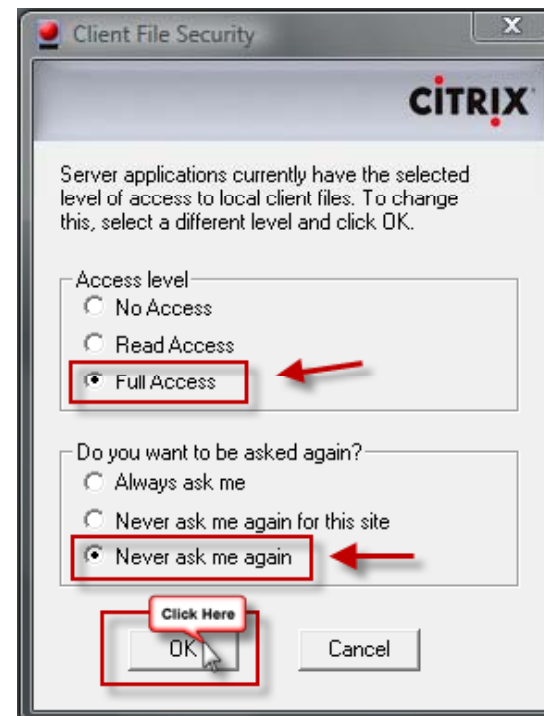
Client File Security

X

CITRIX

Server applications currently have the selected level of access to local client files. To change this, select a different level and click OK.

Access level
No Access
Read Access
Full Access

Do you want to be asked again?
Always ask me
Never ask me again for this site
Never ask me again

Click Here

OK

Cancel